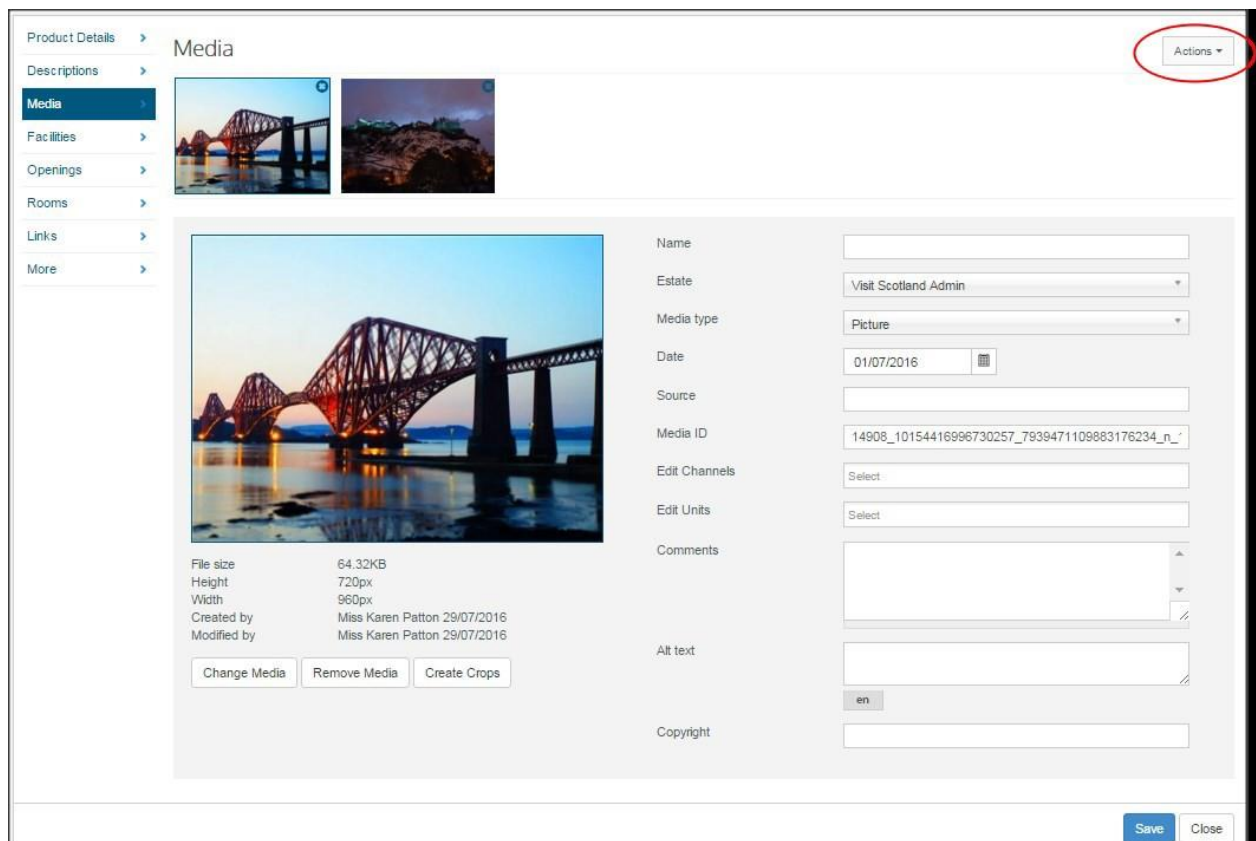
Product Details
Descriptions
Media
Facilities
Openings
Rooms
Links
More

Media

Actions ▾

File size 64.32KB
Height 720px
Width 960px
Created by Miss Karen Patton 29/07/2016
Modified by Miss Karen Patton 29/07/2016

Change Media
Remove Media
Create Crops

Name
Estate Visit Scotland Admin
Media type Picture
Date 01/07/2016
Source
Media ID 14908_10154416996730257_7939471109883176234_n_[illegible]
Edit Channels Select
Edit Units Select
Comments
Alt text
en
Copyright

Save
Close